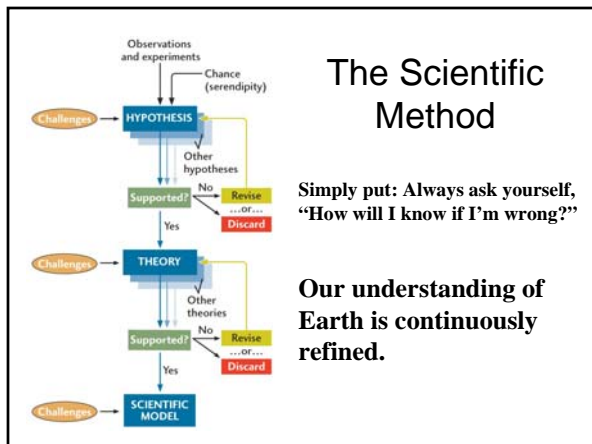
Observations and experiments

Chance (serendipity)

Challenges

HYPOTHESIS

Other hypotheses

Supported?

No

Revise

...or...

Discard

Yes

Challenges

THEORY

Other theories

Supported?

No

Revise

...or...

Discard

Yes

Challenges

SCIENTIFIC MODEL

The Scientific Method

Simply put: Always ask yourself, "How will I know if I'm wrong?"

Our understanding of Earth is continuously refined.